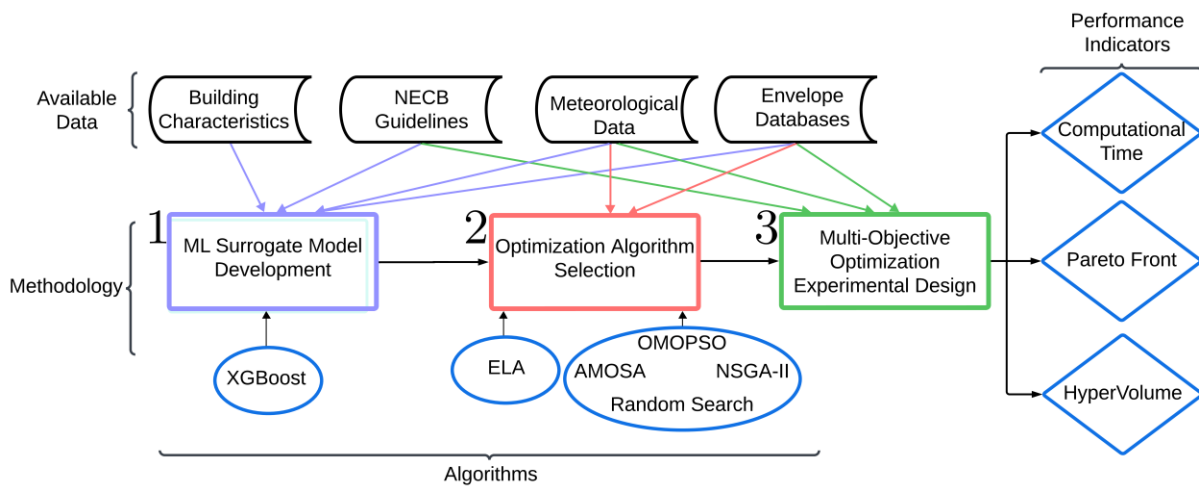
Performance Indicators

Available Data

Building Characteristics

NECB Guidelines

Meteorological Data

Envelope Databases

Methodology

1 ML Surrogate Model Development

2 Optimization Algorithm Selection

3 Multi-Objective Optimization Experimental Design

Computational Time

Pareto Front

HyperVolume

XGBoost

ELA

OMOPSO

AMOSA

NSGA-II

Random Search

Algorithms